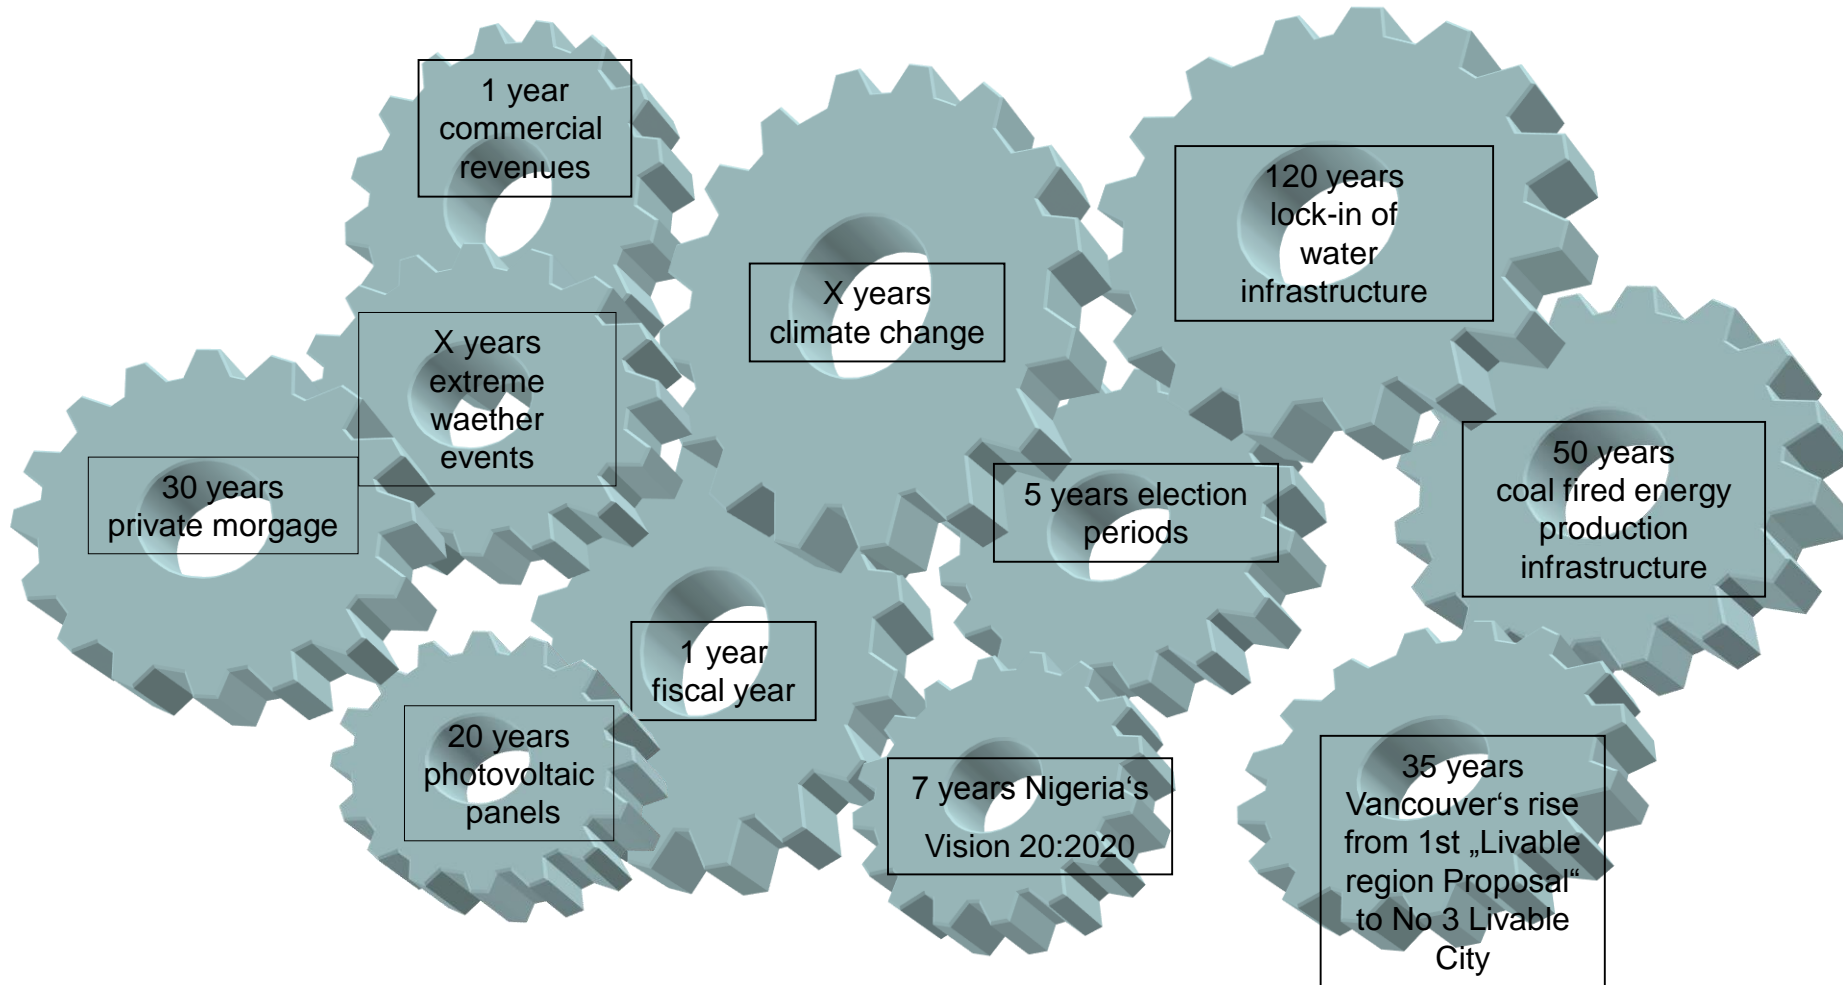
1 year commercial revenues

X years climate change

120 years lock-in of water infrastructure

X years extreme waether events

30 years private morgage

5 years election periods

50 years coal fired energy production infrastructure

1 year fiscal year

20 years photovoltaic panels

7 years Nigeria's Vision 20:2020

35 years Vancouver's rise from 1st „Livable region Proposal" to No 3 Livable City